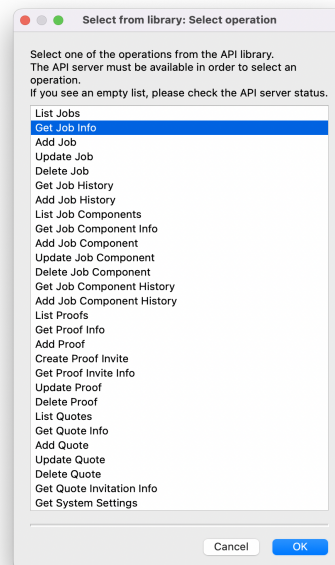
Select from library: Select operation

Select one of the operations from the API library.
The API server must be available in order to select an operation.
If you see an empty list, please check the API server status.

List Jobs
Get Job Info
Add Job
Update Job
Delete Job
Get Job History
Add Job History
List Job Components
Get Job Component Info
Add Job Component
Update Job Component
Delete Job Component
Get Job Component History
Add Job Component History
List Proofs
Get Proof Info
Add Proof
Create Proof Invite
Get Proof Invite Info
Update Proof
Delete Proof
List Quotes
Get Quote Info
Add Quote
Update Quote
Delete Quote
Get Quote Invitation Info
Get System Settings

Cancel
OK